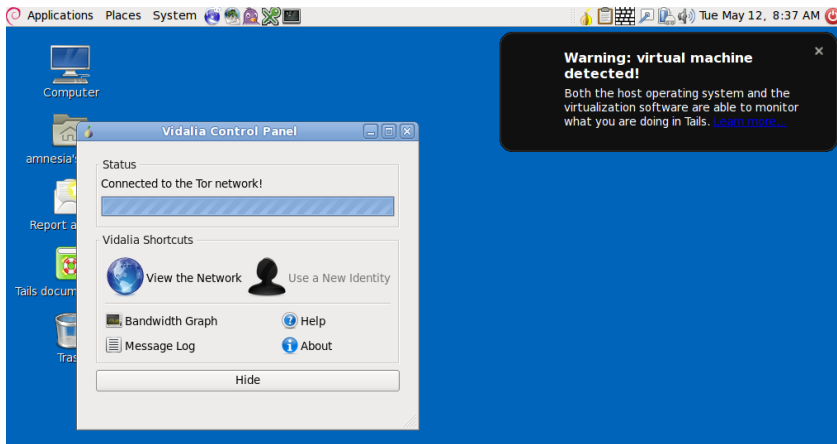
Applications Places System

Tue May 12, 8:37 AM

Computer

amnesia's

Report a

Tails docum

Tras

Vidalia Control Panel

Status

Connected to the Tor network!

Vidalia Shortcuts

View the Network

Use a New Identity

Bandwidth Graph

Help

Message Log

About

Hide

Warning: virtual machine detected!

Both the host operating system and the virtualization software are able to monitor what you are doing in Tails. Learn more...

×